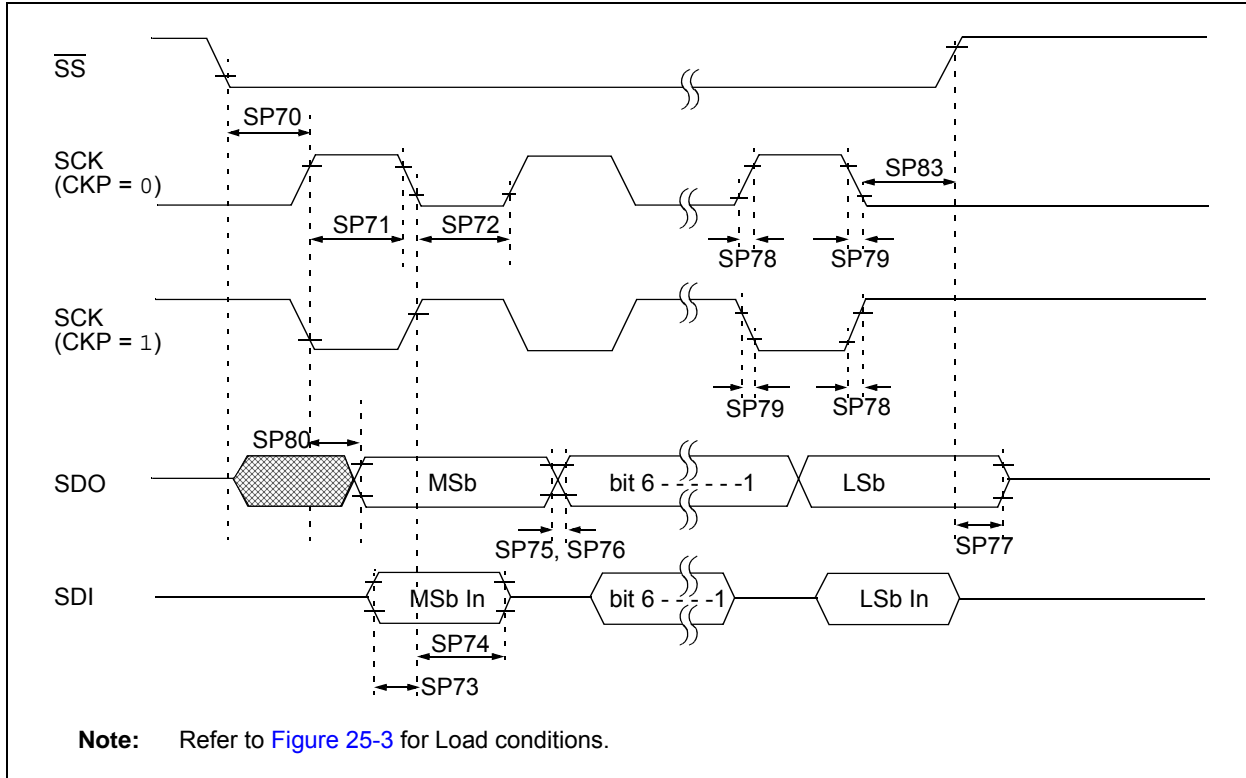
$\overline{SS}$

SP70

SCK (CKP = 0)

SP71 SP72

SP83

SP78 SP79

SCK (CKP = 1)

SP79 SP78

SP80

SDO

MSb

bit 6 - - - - - -1

LSb

SP75, SP76

SP77

SDI

MSb In

bit 6 - - - -1

LSb In

SP74

SP73

**Note:** Refer to Figure 25-3 for Load conditions.